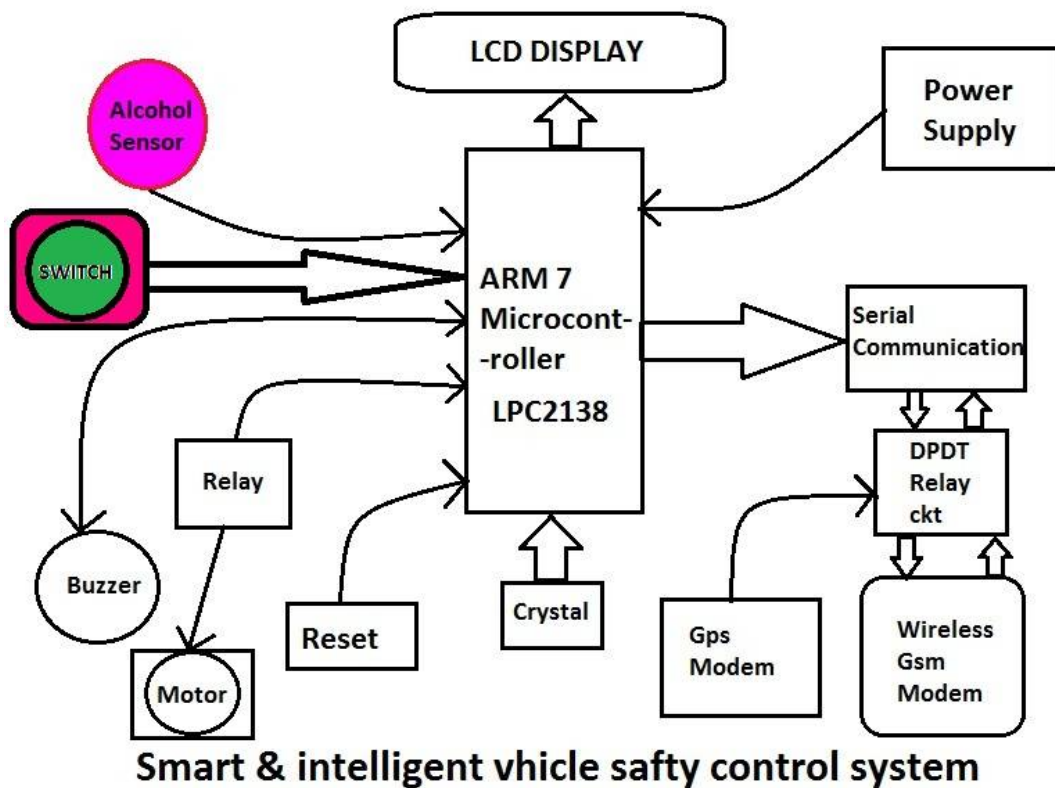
LCD DISPLAY

Alcohol Sensor

Power Supply

SWITCH

ARM 7 Microcont--roller

LPC2138

Serial Communication

DPDT Relay ckt

Relay

Buzzer

Reset

Crystal

Gps Modem

Wireless Gsm Modem

Motor

Smart & intelligent vhicle safty control system